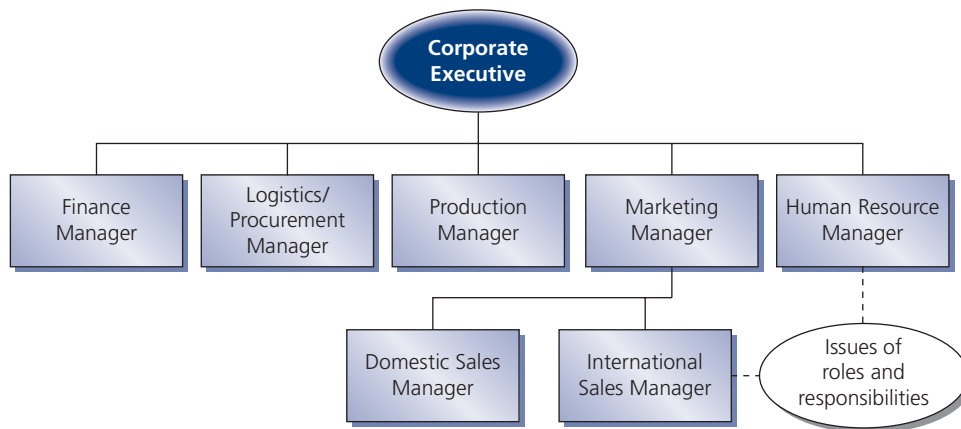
Corporate Executive

Finance Manager

Logistics/ Procurement Manager

Production Manager

Marketing Manager

Human Resource Manager

Domestic Sales Manager

International Sales Manager

Issues of roles and responsibilities